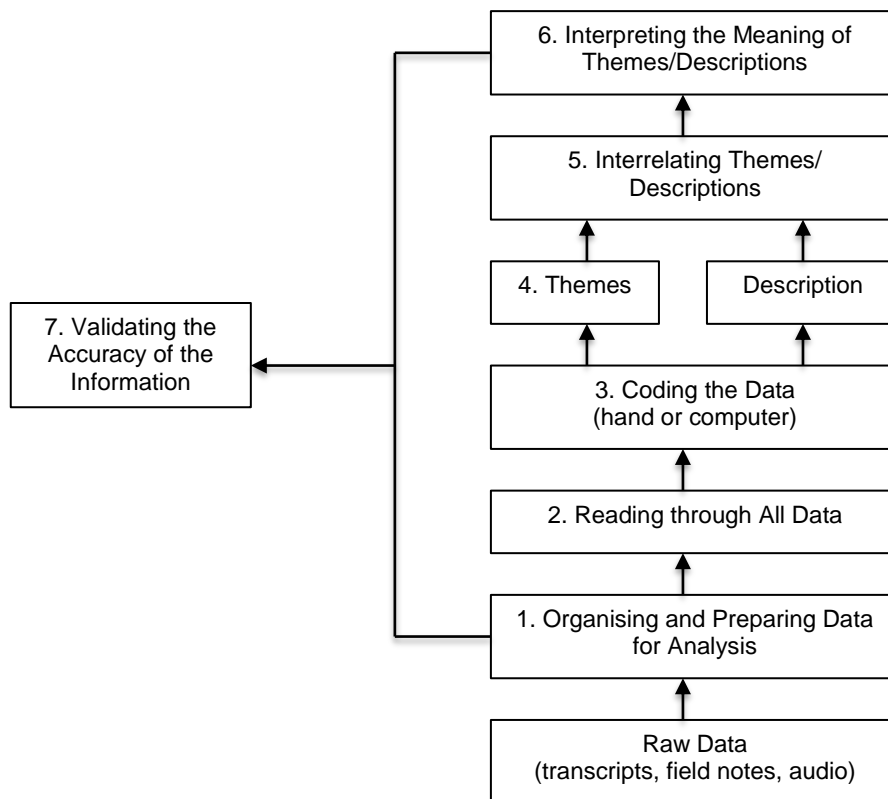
6. Interpreting the Meaning of Themes/Descriptions

5. Interrelating Themes/ Descriptions

4. Themes

Description

7. Validating the Accuracy of the Information

3. Coding the Data (hand or computer)

2. Reading through All Data

1. Organising and Preparing Data for Analysis

Raw Data (transcripts, field notes, audio)